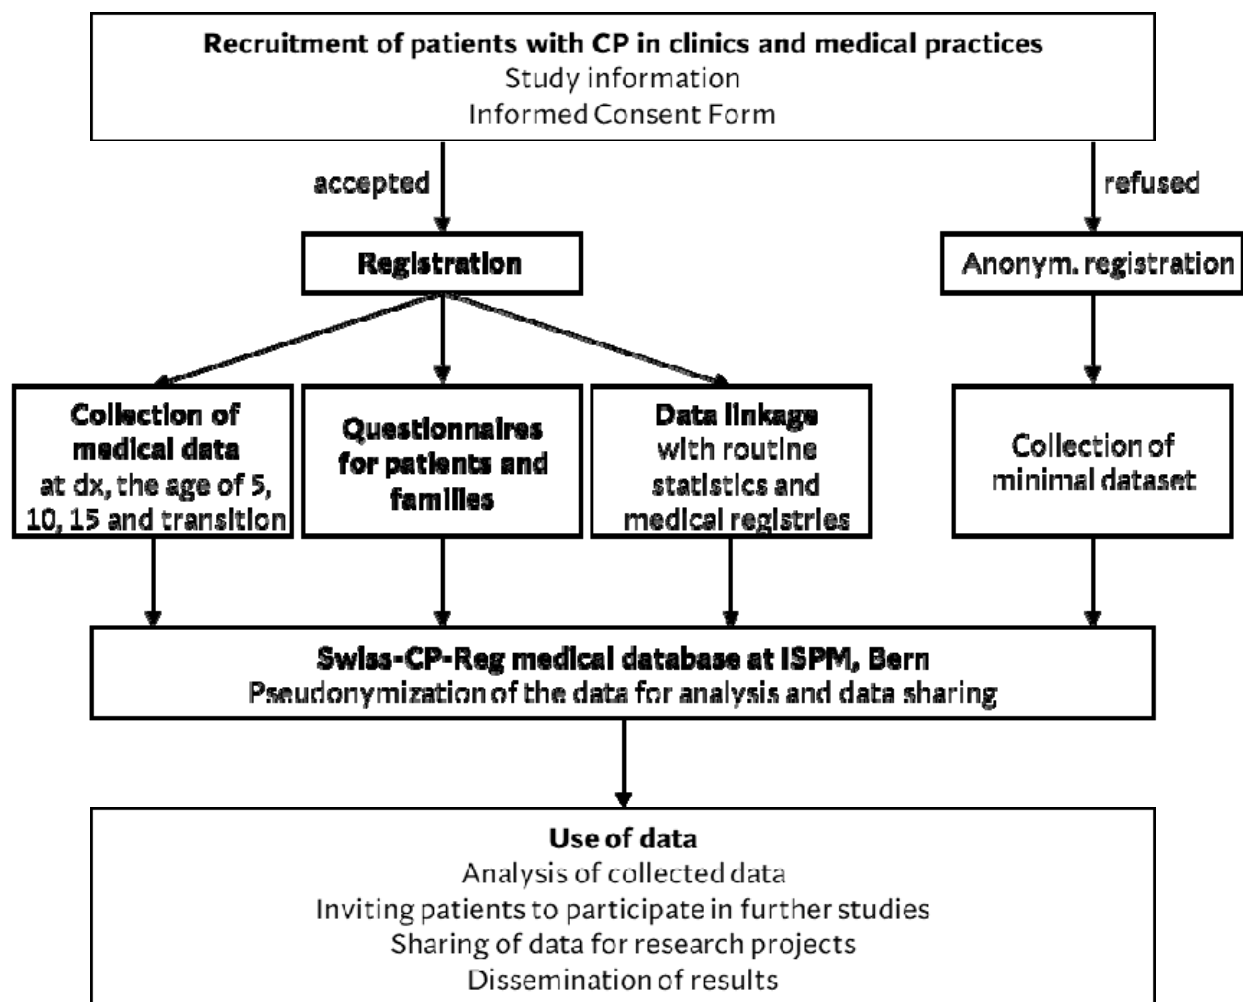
Recruitment of patients with CP in clinics and medical practices
Study information
Informed Consent Form

accepted

refused

Registration

Anonym. registration

Collection of medical data at dx, the age of 5, 10, 15 and transition

Questionnaires for patients and families

Data linkage with routine statistics and medical registries

Collection of minimal dataset

Swiss-CP-Reg medical database at ISPM, Bern
Pseudonymization of the data for analysis and data sharing

Use of data
Analysis of collected data
Inviting patients to participate in further studies
Sharing of data for research projects
Dissemination of results